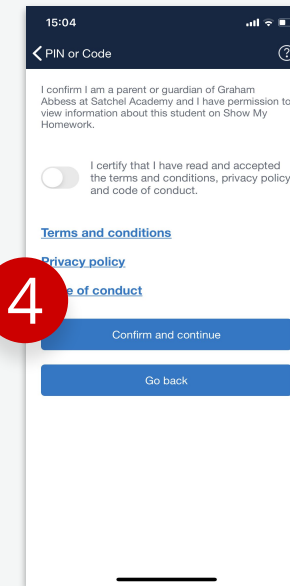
15:04

PIN or Code

?

I confirm I am a parent or guardian of Graham Abbess at Satchel Academy and I have permission to view information about this student on Show My Homework.

I certify that I have read and accepted the terms and conditions, privacy policy and code of conduct.

Terms and conditions

Privacy policy

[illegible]e of conduct

4

Confirm and continue

Go back